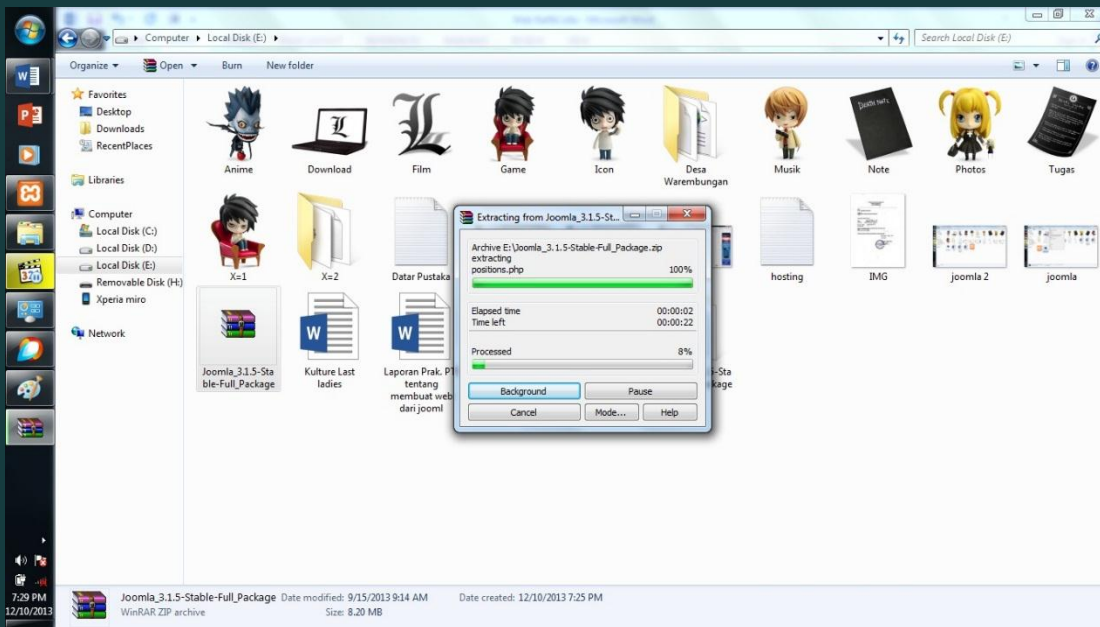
Computer ▸ Local Disk (E:) ▸

Search Local Disk (E:)

Organize ▾ Open ▾ Burn New folder

Favorites
Desktop
Downloads
RecentPlaces

Libraries

Computer
Local Disk (C:)
Local Disk (D:)
Local Disk (E:)
Removable Disk (H:)
Xperia miro

Network

Anime
Download
Film
Game
Icon
Desa Warembungan
Musik
Note
Photos
Tugas
X=1
X=2
Datar Pustaka
hosting
IMG
joomla 2
joomla
Joomla_3.1.5-Stable-Full_Package
Kulture Last ladies
Laporan Prak. P1 tentang membuat web dari jooml
-Sta kage

Extracting from Joomla_3.1.5-St...

Archive E:\Joomla_3.1.5-Stable-Full_Package.zip
extracting
positions.php 100%

Elapsed time 00:00:02
Time left 00:00:22

Processed 8%

Background
Pause
Cancel
Mode...
Help

Joomla_3.1.5-Stable-Full_Package Date modified: 9/15/2013 9:14 AM Date created: 12/10/2013 7:25 PM
WinRAR ZIP archive Size: 8.20 MB

7:29 PM
12/10/2013